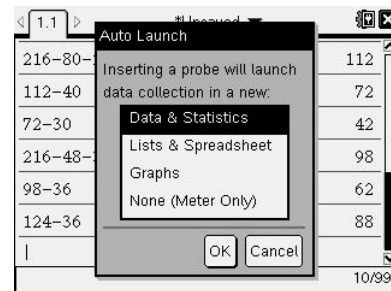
1.1

*Unsaved

Auto Launch

Inserting a probe will launch data collection in a new:

Data & Statistics

Lists & Spreadsheet

Graphs

None (Meter Only)

OK

Cancel

216−80−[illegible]

112−40

72−30

216−48−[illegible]

98−36

124−36

112

72

42

98

62

88

10/99